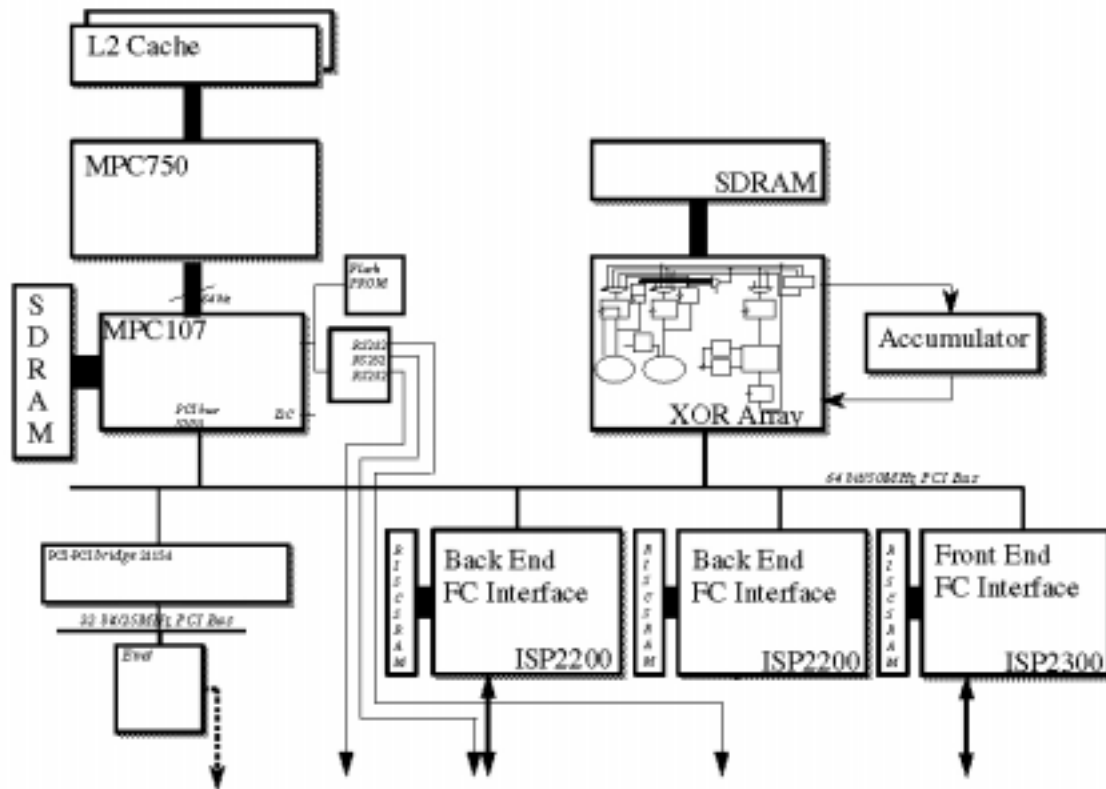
L2 Cache

MPC750

SDRAM

64bit

Flash PROM

S D R A M

MPC107

RS232
RS232
RS232

PCI bus
33MHz

I2C

XOR Array

Accumulator

64 bit/50MHz PCI Bus

PCI-PCI bridge 21154

32 bit/33MHz PCI Bus

Enet

RISC SRAM

Back End FC Interface

ISP2200

RISC SRAM

Back End FC Interface

ISP2200

RISC SRAM

Front End FC Interface

ISP2300